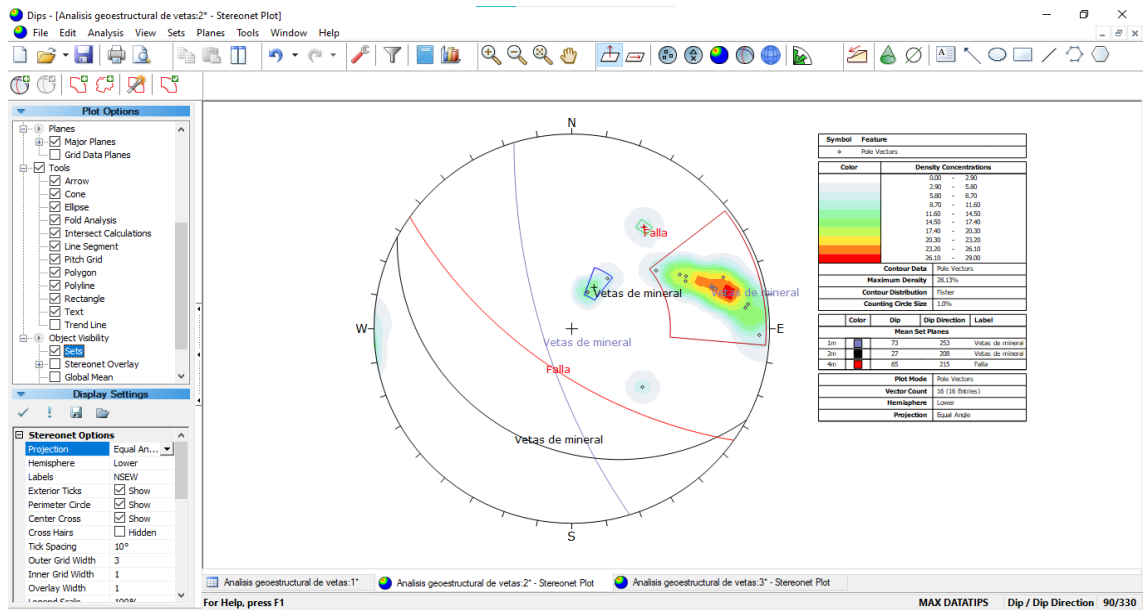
Dips - [Analisis geoestructural de vetas:2* - Stereonet Plot]

File Edit Analysis View Sets Planes Tools Window Help

Plot Options

Planes
Major Planes
Grid Data Planes
Tools
Arrow
Cone
Ellipse
Fold Analysis
Intersect Calculations
Line Segment
Pitch Grid
Polygon
Polyline
Rectangle
Text
Trend Line
Object Visibility
Sets
Stereonet Overlay
Global Mean

Display Settings

Stereonet Options

| Projection | Equal An... |
|---|---|
| Hemisphere | Lower |
| Labels | NSEW |
| Exterior Ticks | Show |
| Perimeter Circle | Show |
| Center Cross | Show |
| Cross Hairs | Hidden |
| Tick Spacing | 10° |
| Outer Grid Width | 3 |
| Inner Grid Width | 1 |
| Overlay Width | 1 |

N
W
E
S
Falla
Vetas de mineral
Vetas de mineral
Vetas de mineral
Falla
Vetas de mineral

| Symbol | Feature |
|---|---|
| ◇ | Pole Vectors |

| Color | Density Concentrations |
|---|---|
| | 0.00 - 2.90 |
| | 2.90 - 5.80 |
| | 5.80 - 8.70 |
| | 8.70 - 11.60 |
| | 11.60 - 14.50 |
| | 14.50 - 17.40 |
| | 17.40 - 20.30 |
| | 20.30 - 23.20 |
| | 23.20 - 26.10 |
| | 26.10 - 29.00 |

| Contour Data | Pole Vectors |
|---|---|
| Maximum Density | 28.13% |
| Contour Distribution | Fisher |
| Counting Circle Size | 1.0% |

| | Color | Dip | Dip Direction | Label |
|---|---|---|---|---|
| Mean Set Planes | | | | |
| 1m | | 73 | 253 | Vetas de mineral |
| 2m | | 27 | 208 | Vetas de mineral |
| 4m | | 65 | 215 | Falla |

| Plot Mode | Pole Vectors |
|---|---|
| Vector Count | 16 (16 Entries) |
| Hemisphere | Lower |
| Projection | Equal Angle |

Analisis geoestructural de vetas:1* | Analisis geoestructural de vetas:2* - Stereonet Plot | Analisis geoestructural de vetas:3* - Stereonet Plot

For Help, press F1 | MAX DATATIPS | Dip / Dip Direction | 90/330